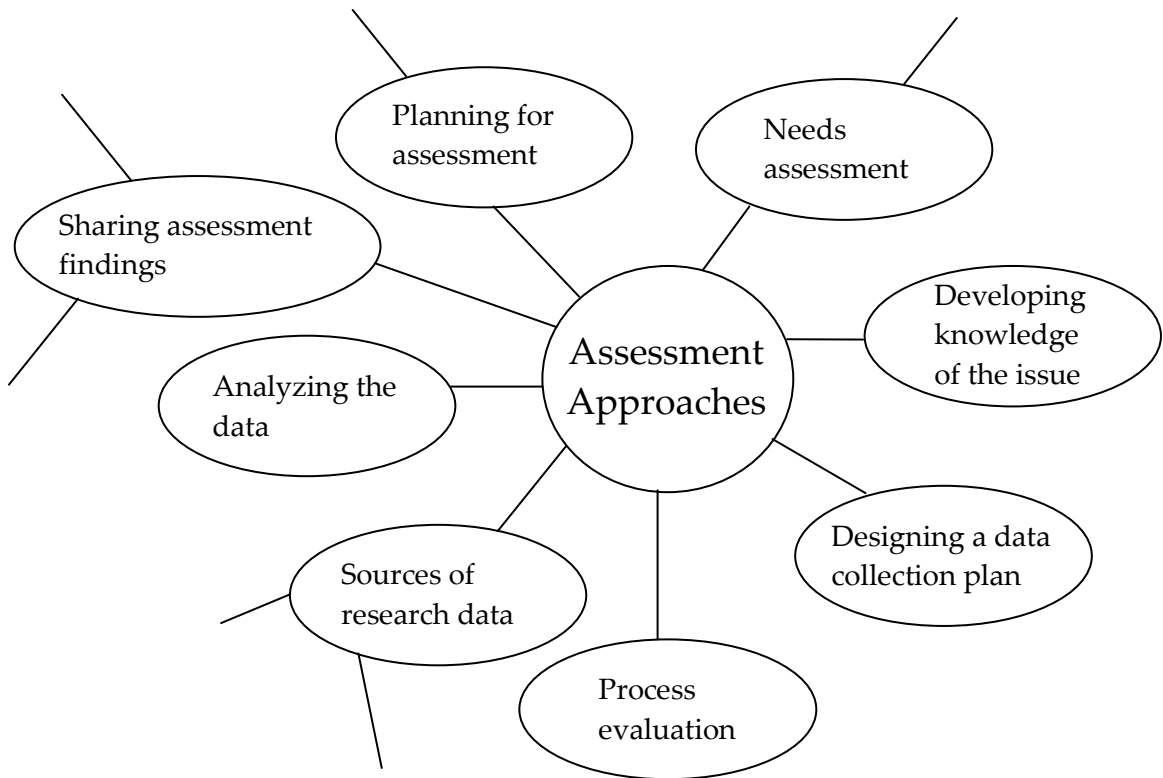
Assessment Approaches

Planning for assessment

Needs assessment

Developing knowledge of the issue

Designing a data collection plan

Process evaluation

Sources of research data

Analyzing the data

Sharing assessment findings